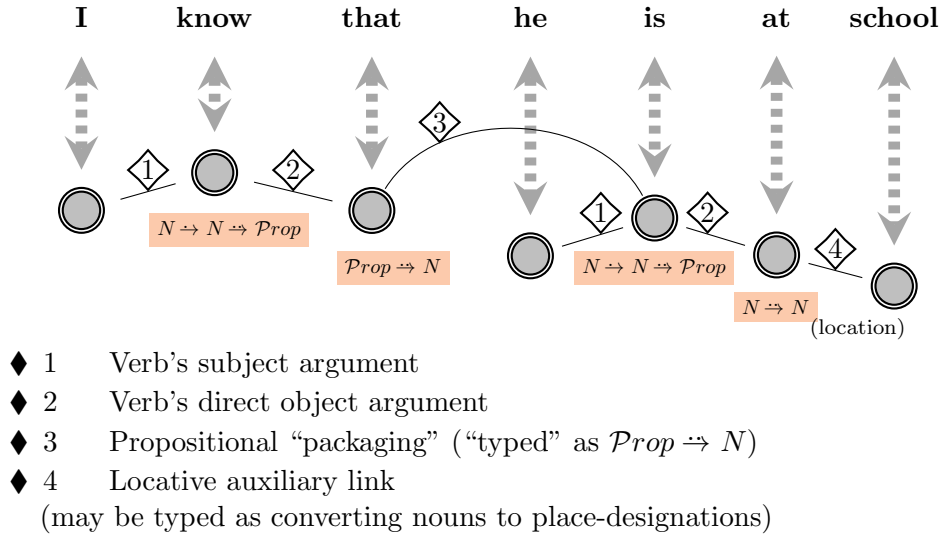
I know that he is at school

1

2

3

1

2

4

$N \dashrightarrow N \dashrightarrow \mathcal{P}rop$

$\mathcal{P}rop \dashrightarrow N$

$N \dashrightarrow N \dashrightarrow \mathcal{P}rop$

$N \dashrightarrow N$

(location)

♦ 1 Verb's subject argument
♦ 2 Verb's direct object argument
♦ 3 Propositional "packaging" ("typed" as $\mathcal{P}rop \dashrightarrow N$)
♦ 4 Locative auxiliary link
(may be typed as converting nouns to place-designations)